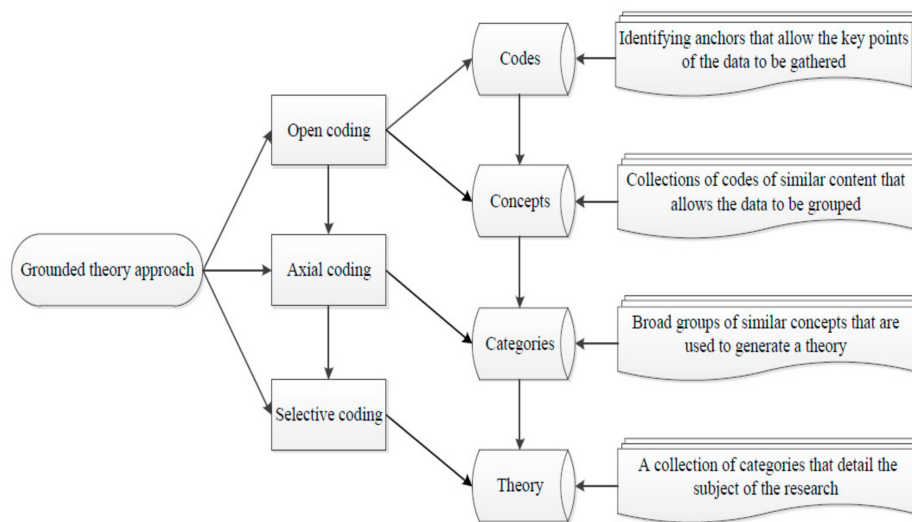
Grounded theory approach

Open coding

Axial coding

Selective coding

Codes

Concepts

Categories

Theory

Identifying anchors that allow the key points of the data to be gathered

Collections of codes of similar content that allows the data to be grouped

Broad groups of similar concepts that are used to generate a theory

A collection of categories that detail the subject of the research